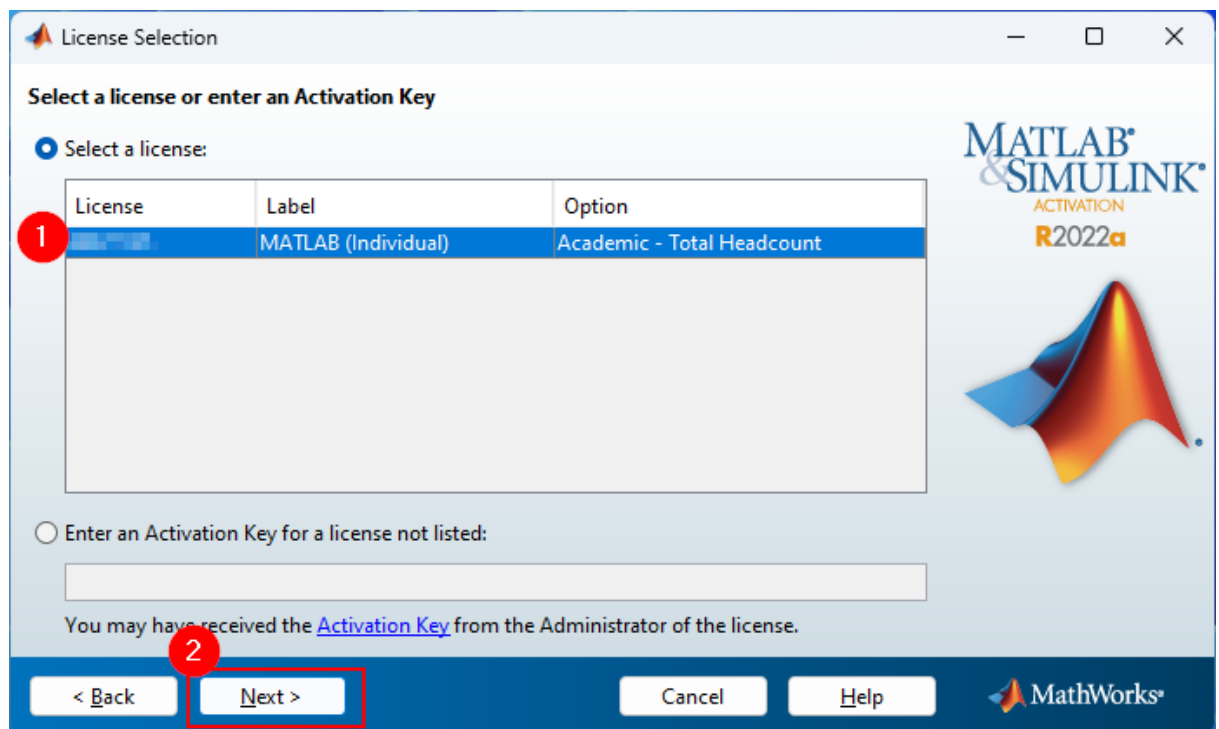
License Selection

Select a license or enter an Activation Key

Select a license:

| License | Label | Option |
|---|---|---|
| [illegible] | MATLAB (Individual) | Academic - Total Headcount |

1

Enter an Activation Key for a license not listed:

You may have received the Activation Key from the Administrator of the license.

2

< Back

Next >

Cancel

Help

MATLAB & SIMULINK ACTIVATION R2022a

MathWorks